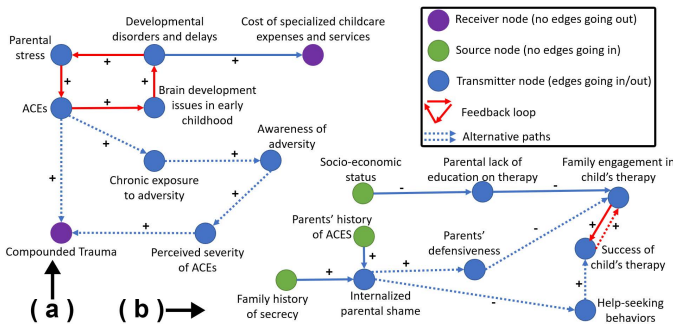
Developmental disorders and delays

Cost of specialized childcare expenses and services

Parental stress

+

+

+

Brain development issues in early childhood

ACEs

+

+

Awareness of adversity

+

Chronic exposure to adversity

+

+

+

Compounded Trauma

Perceived severity of ACEs

(a)

(b)

Receiver node (no edges going out)

Source node (no edges going in)

Transmitter node (edges going in/out)

Feedback loop

Alternative paths

Socio-economic status

-

Parental lack of education on therapy

-

Family engagement in child's therapy

Parents' history of ACES

Parents' defensiveness

-

+

+

+

+

Success of child's therapy

+

+

Family history of secrecy

Internalized parental shame

-

+

Help-seeking behaviors